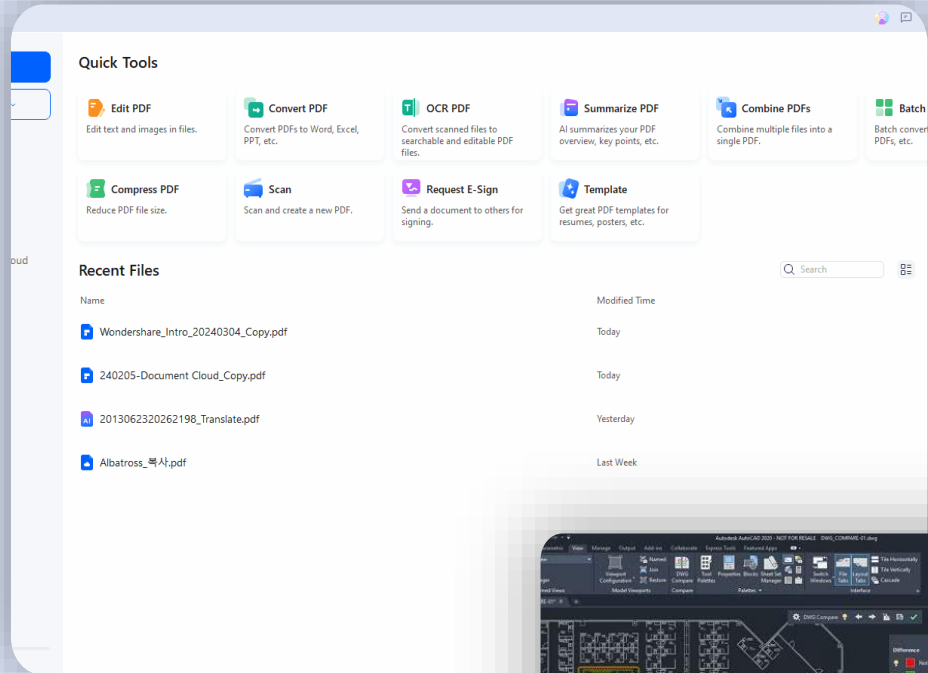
Quick Tools

Edit PDF
Edit text and images in files.

Convert PDF
Convert PDFs to Word, Excel, PPT, etc.

OCR PDF
Convert scanned files to searchable and editable PDF files.

Summarize PDF
AI summarizes your PDF overview, key points, etc.

Combine PDFs
Combine multiple files into a single PDF.

Batch
Batch conver PDFs, etc.

Compress PDF
Reduce PDF file size.

Scan
Scan and create a new PDF.

Request E-Sign
Send a document to others for signing.

Template
Get great PDF templates for resumes, posters, etc.

oud

Recent Files

Search

| Name | Modified Time |
|---|---|
| Wondershare_Intro_20240304_Copy.pdf | Today |
| 240205-Document Cloud_Copy.pdf | Today |
| 2013062320262198_Translate.pdf | Yesterday |
| Albatross_복사.pdf | Last Week |

Autodesk AutoCAD 2020 - NOT FOR RESALE DWG_COMPARE-01.dwg
View Manage Output Add-ins Collaborate Express Tools Featured Apps
Viewport Configuration Named Join Restore DWG Compare Tool Palettes Properties Blocks Sheet Set Manager Switch Windows File Tabs Layout Tabs Tile Horizontally Tile Vertically Cascade
Model Viewports Compare Palettes Interface
DWG Compare
Difference